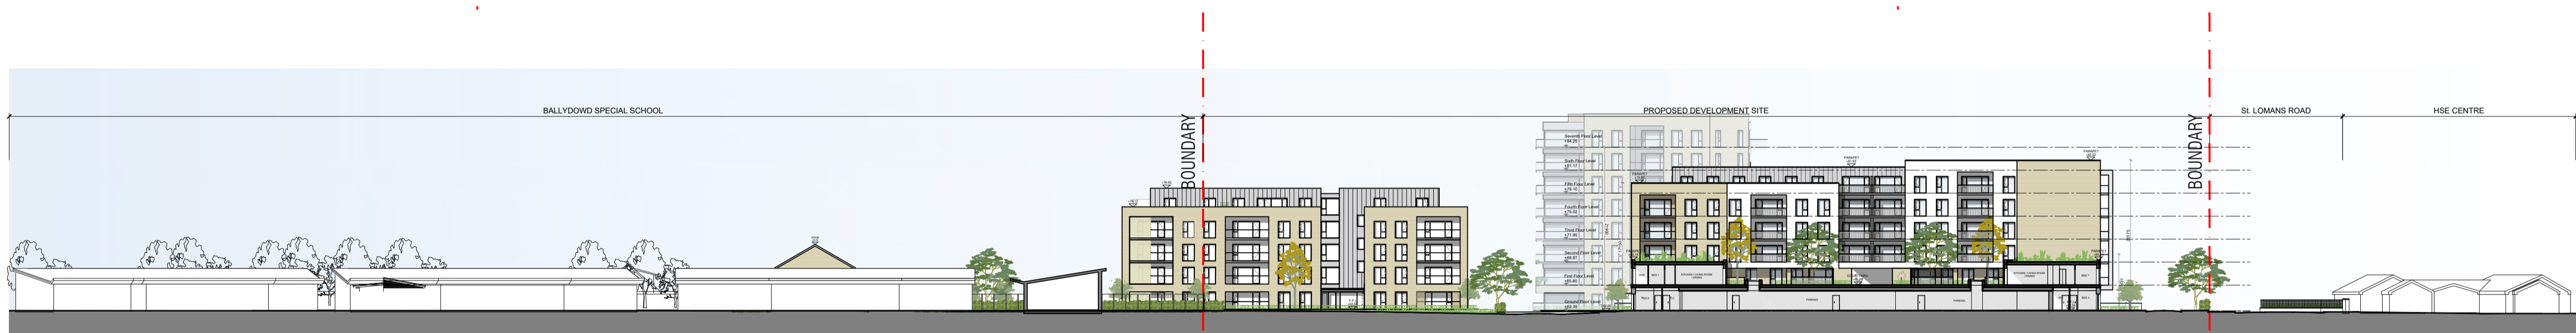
BALLYDOWD SPECIAL SCHOOL

BOUNDARY

PROPOSED DEVELOPMENT SITE

BOUNDARY

St. LOMANS ROAD

HSE CENTRE

Seventh Floor Level
+84.25

Sixth Floor Level
+81.17

Fifth Floor Level
+78.10

Fourth Floor Level
+75.02

Third Floor Level
+71.95

Second Floor Level
+68.87

First Floor Level
+65.80

Ground Floor Level
+62.00

PARAPET

PARAPET

PARKING

PARKING

PARKING

KITCHEN / LIVING ROOM / DINING

KITCHEN / LIVING ROOM / DINING

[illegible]